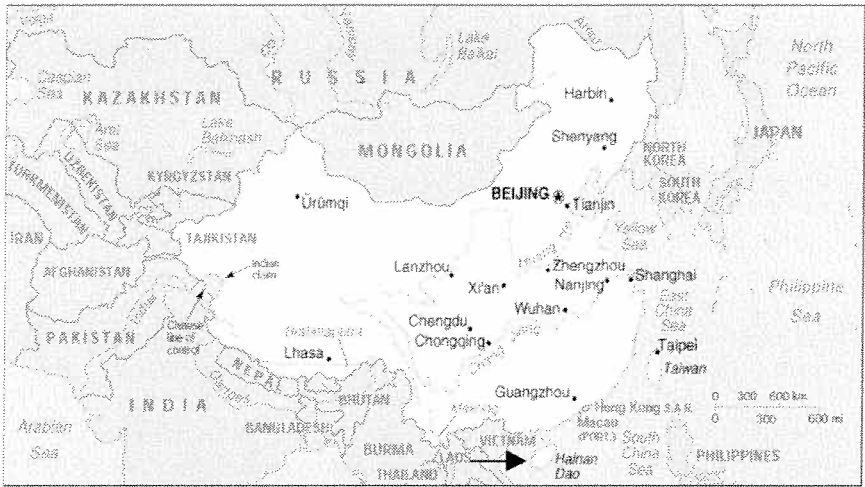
Volga
Caspian Sea
KAZAKHSTAN
RUSSIA
Lake Baikal
Amur
North Pacific Ocean
Aral Sea
Lake Balkhash
Harbin
Shenyang
UZBEKISTAN
TURKMENISTAN
KYRGYZSTAN
MONGOLIA
NORTH KOREA
JAPAN
Ürümqi
BEIJING
Tianjin
SOUTH KOREA
IRAN
TAJIKISTAN
Yellow Sea
AFGHANISTAN
Indian claim
Lanzhou
Zhengzhou
Nanjing
Shanghai
Xi'an
Huang
PAKISTAN
Chinese line of control
Indus
Wuhan
East China Sea
Philippine Sea
Chengdu
Chongqing
Chang Jiang
Lhasa
Taipei
Taiwan
NEPAL
INDIA
Ganges
BHUTAN
Guangzhou
Hong Kong S.A.R.
Macau (PORT.)
0 300 600 km
0 300 600 mi
Arabian Sea
BANGLADESH
BURMA
VIETNAM
LAOS
THAILAND
South China Sea
PHILIPPINES
Hainan Dao
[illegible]